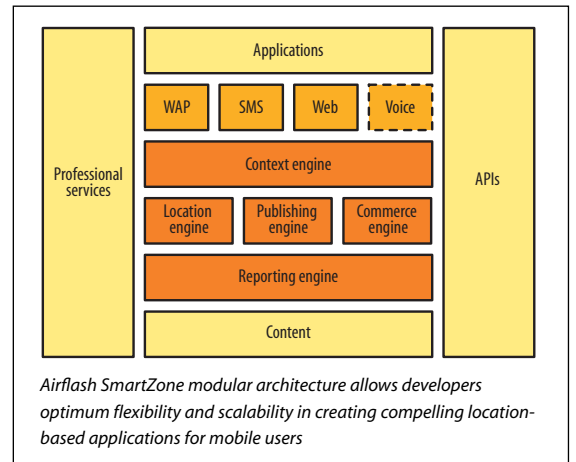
Professional services

Applications

WAP

SMS

Web

Voice

Context engine

Location engine

Publishing engine

Commerce engine

Reporting engine

Content

APIs

Airflash SmartZone modular architecture allows developers optimum flexibility and scalability in creating compelling location-based applications for mobile users